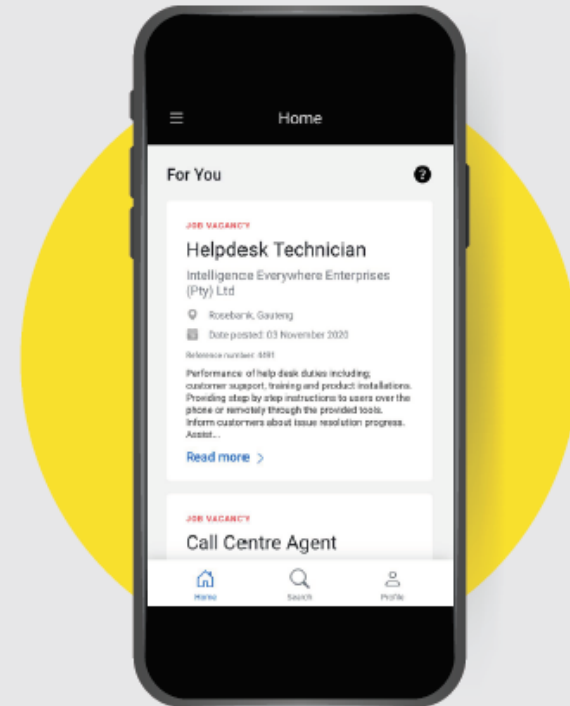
Home

For You

JOB VACANCY

Helpdesk Technician

Intelligence Everywhere Enterprises (Pty) Ltd

Rosebank, Gauteng

Date posted: 03 November 2020

Reference number: 6491

Performance of help desk duties including; customer support, training and product installations. Providing step by step instructions to users over the phone or remotely through the provided tools. Inform customers about issue resolution progress. Assist...

Read more >

JOB VACANCY

Call Centre Agent

Home

Search

Profile